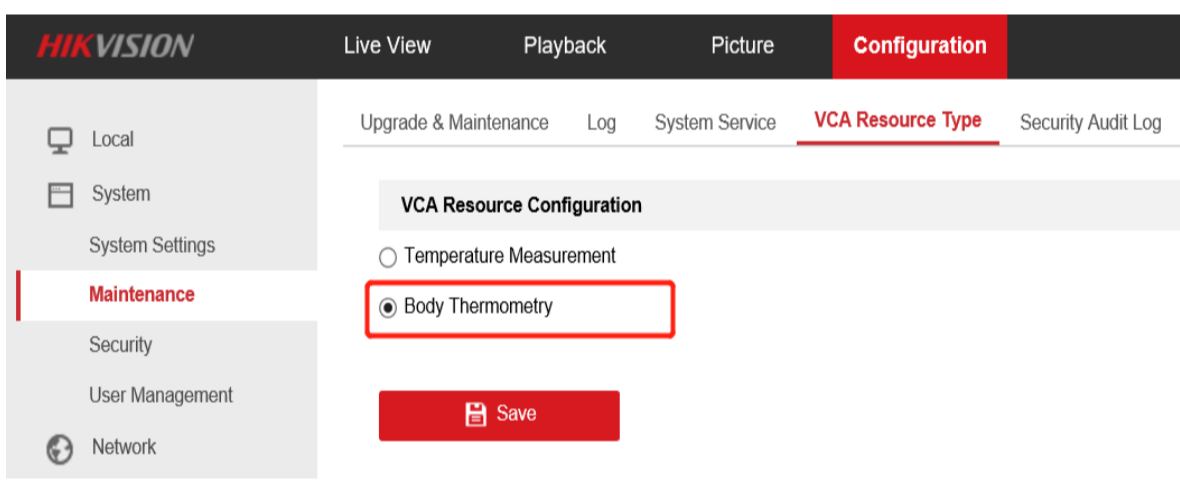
HIKVISION

Live View

Playback

Picture

Configuration

Local

System

System Settings

Maintenance

Security

User Management

Network

Upgrade & Maintenance

Log

System Service

VCA Resource Type

Security Audit Log

VCA Resource Configuration

Temperature Measurement

Body Thermometry

Save